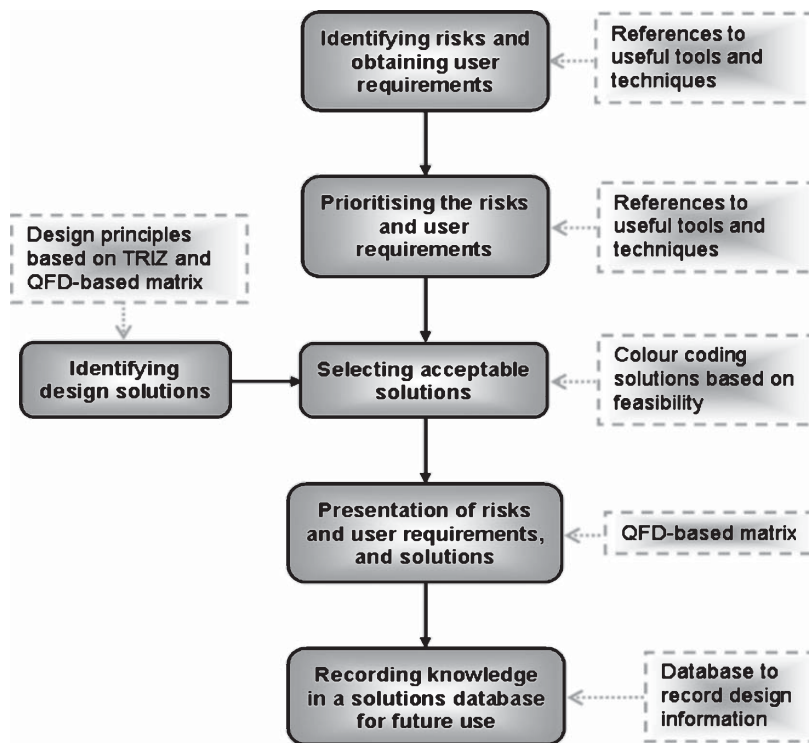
Identifying risks and obtaining user requirements

References to useful tools and techniques

Prioritising the risks and user requirements

References to useful tools and techniques

Design principles based on TRIZ and QFD-based matrix

Identifying design solutions

Selecting acceptable solutions

Colour coding solutions based on feasibility

Presentation of risks and user requirements, and solutions

QFD-based matrix

Recording knowledge in a solutions database for future use

Database to record design information